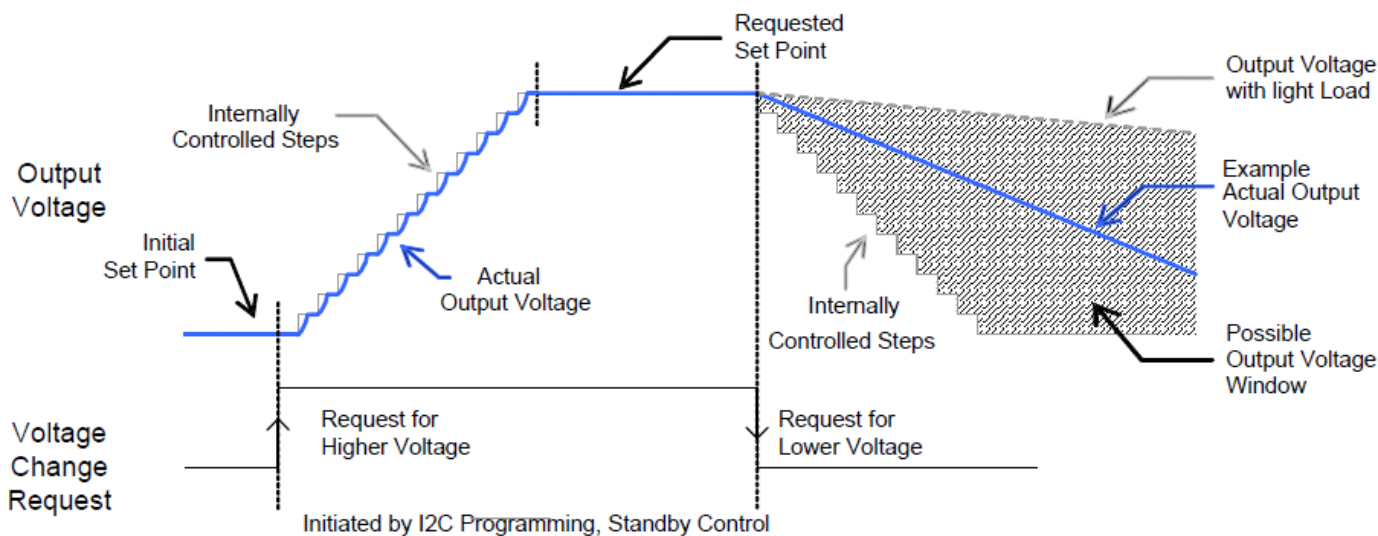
Requested Set Point

Output Voltage with light Load

Internally Controlled Steps

Output Voltage

Example Actual Output Voltage

Initial Set Point

Actual Output Voltage

Internally Controlled Steps

Possible Output Voltage Window

Voltage Change Request

Request for Higher Voltage

Request for Lower Voltage

Initiated by I2C Programming, Standby Control